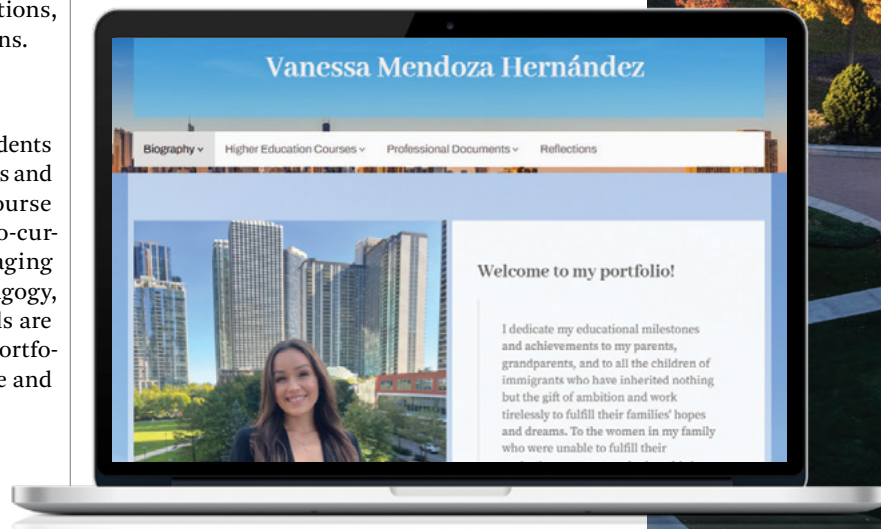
tions, ns.

dents s and ourse o-curnging gogy, ls are ortfoe and

Vanessa Mendoza Hernández

Biography ⌄ Higher Education Courses ⌄ Professional Documents ⌄ Reflections

Welcome to my portfolio!

I dedicate my educational milestones and achievements to my parents, grandparents, and to all the children of immigrants who have inherited nothing but the gift of ambition and work tirelessly to fulfill their families' hopes and dreams. To the women in my family who were unable to fulfill their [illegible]